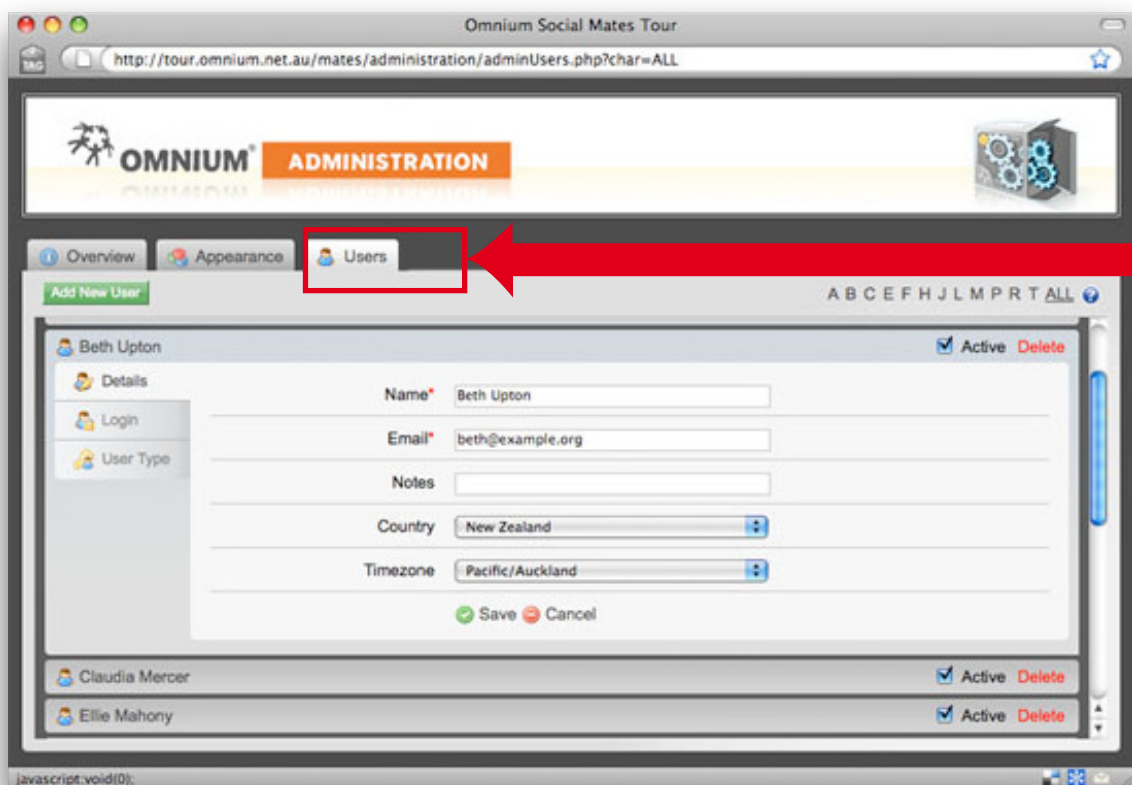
Omnium Social Mates Tour

http://tour.omnium.net.au/mates/administration/adminUsers.php?char=ALL

OMNIUM® ADMINISTRATION

Overview Appearance Users

Add New User

A B C E F H J L M P R T ALL

Beth Upton Active Delete

Details
Login
User Type

Name* Beth Upton
Email* beth@example.org
Notes
Country New Zealand
Timezone Pacific/Auckland

Save Cancel

Claudia Mercer Active Delete
Ellie Mahony Active Delete

javascript:void(0);